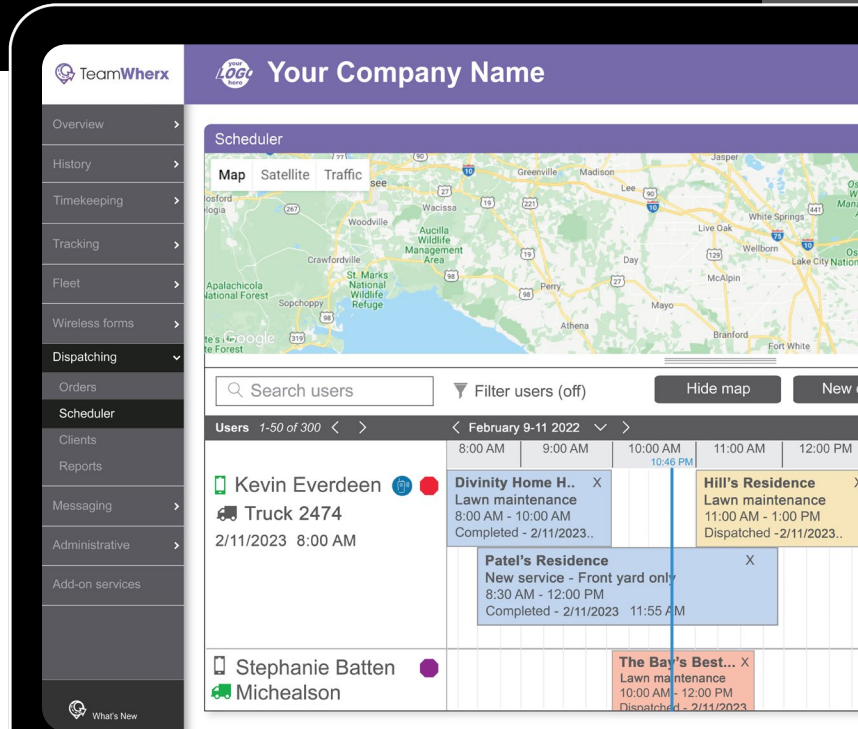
TeamWherx

your LOGO here Your Company Name

Overview
History
Timekeeping
Tracking
Fleet
Wireless forms
Dispatching
Orders
Scheduler
Clients
Reports
Messaging
Administrative
Add-on services

What's New

Scheduler

Map Satellite Traffic

Jasper
Greenville Madison
Lee
Woodville
Wacissa
Aucilla Wildlife Management Area
Crawfordville
St. Marks National Wildlife Refuge
Apalachicola National Forest
Sopchoppy
Perry
Day
Live Oak
White Springs
Wellborn
Lake City
McAlpin
Mayo
Athena
Branford
Fort White
Google

Search users
Filter users (off)
Hide map
New

Users 1-50 of 300
February 9-11 2022

8:00 AM 9:00 AM 10:00 AM 11:00 AM 12:00 PM
10:46 PM

Kevin Everdeen
Truck 2474
2/11/2023 8:00 AM

Divinity Home H.. X
Lawn maintenance
8:00 AM - 10:00 AM
Completed - 2/11/2023..

Hill's Residence X
Lawn maintenance
11:00 AM - 1:00 PM
Dispatched -2/11/2023..

Patel's Residence X
New service - Front yard only
8:30 AM - 12:00 PM
Completed - 2/11/2023 11:55 AM

Stephanie Batten
Michealson

The Bay's Best... X
Lawn maintenance
10:00 AM - 12:00 PM
Dispatched - 2/11/2023